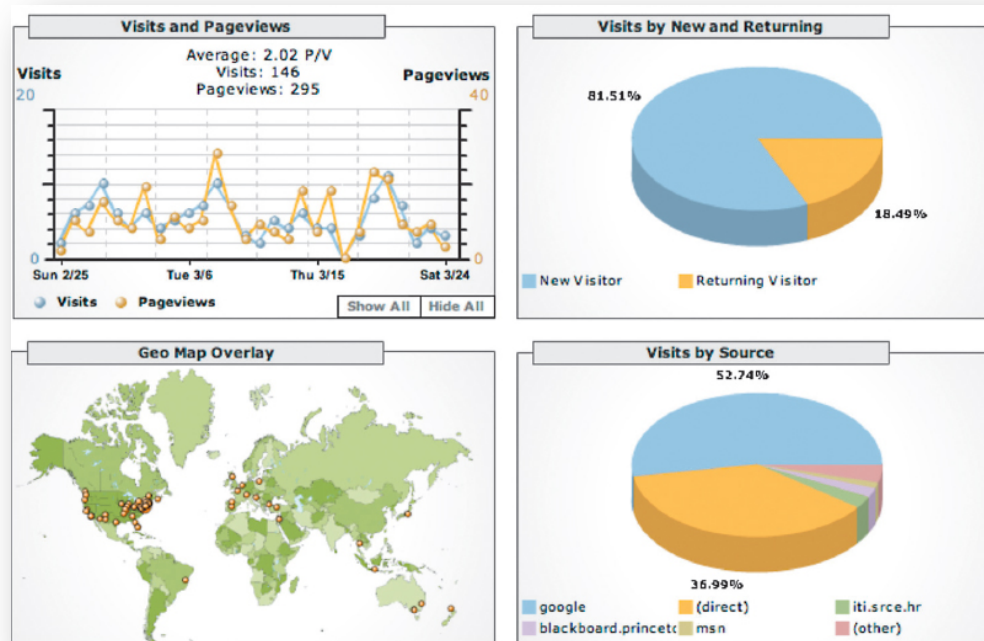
Visits and Pageviews

Average: 2.02 P/V
Visits: 146
Pageviews: 295

Visits
20

Pageviews
40

0
0

Sun 2/25
Tue 3/6
Thu 3/15
Sat 3/24

Visits Pageviews

Show All
Hide All

Visits by New and Returning

81.51%

18.49%

New Visitor
Returning Visitor

Geo Map Overlay

Visits by Source

52.74%

36.99%

google
(direct)
iti.srce.hr
blackboard.princet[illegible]
msn
(other)